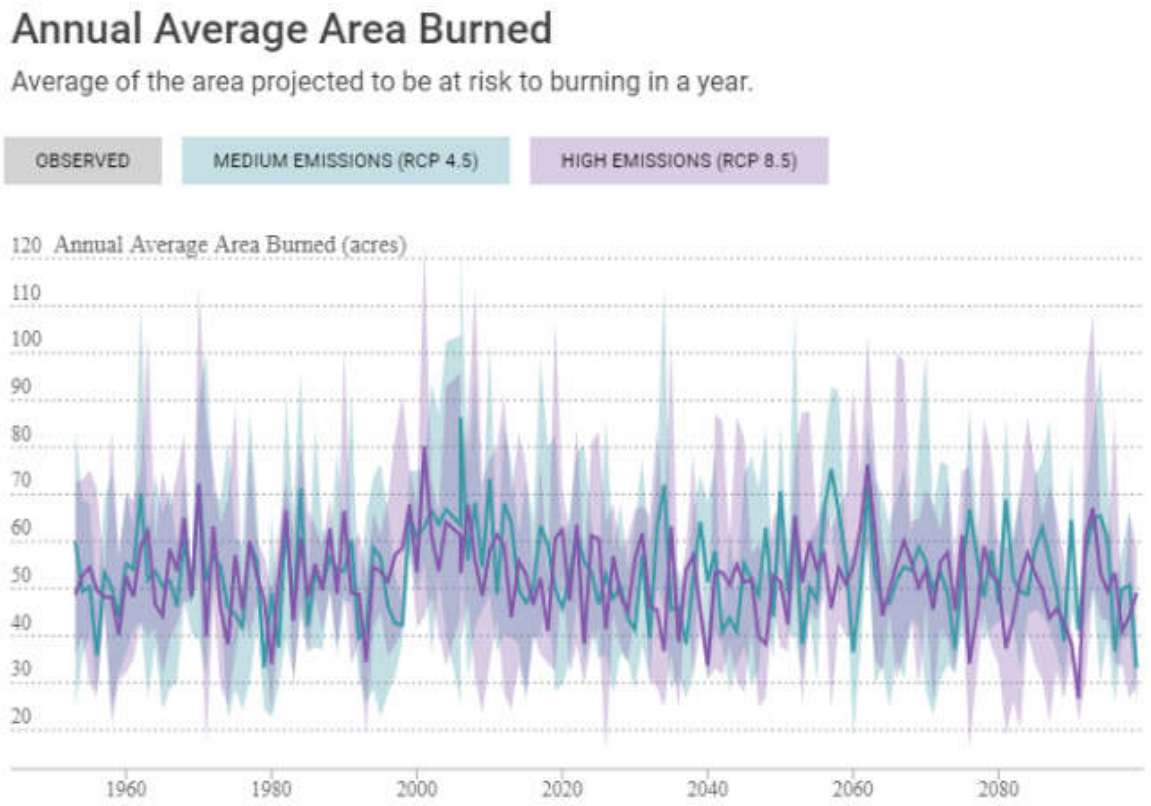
Annual Average Area Burned

Average of the area projected to be at risk to burning in a year.

OBSERVED

MEDIUM EMISSIONS (RCP 4.5)

HIGH EMISSIONS (RCP 8.5)

120 Annual Average Area Burned (acres)
110
100
90
80
70
60
50
40
30
20

1960 1980 2000 2020 2040 2060 2080